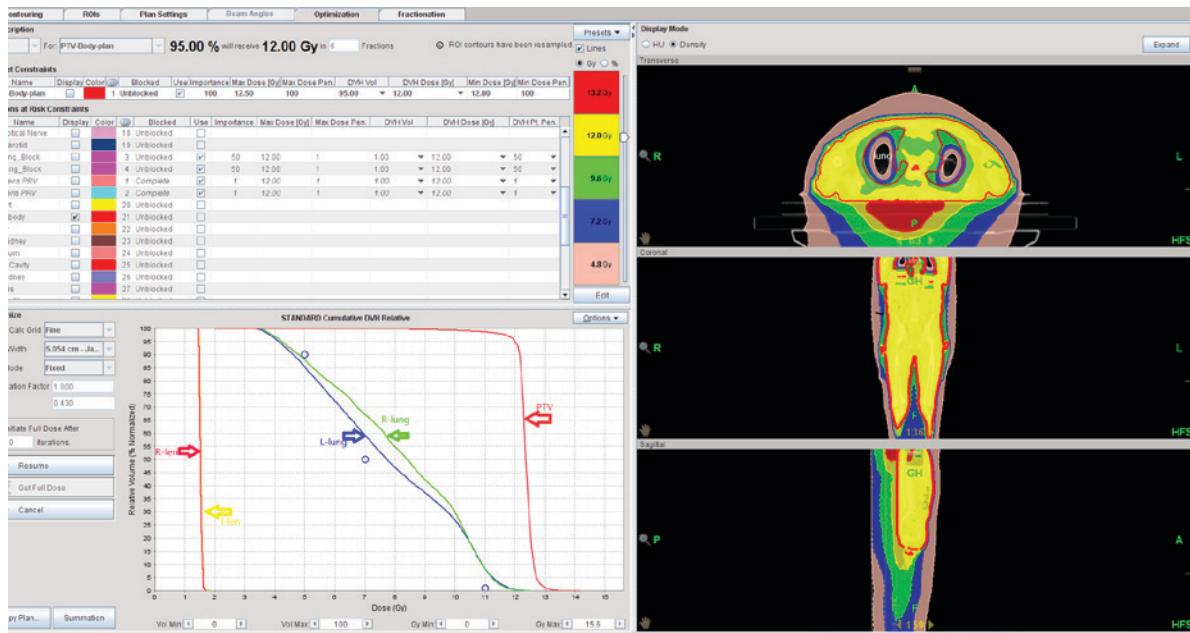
ontouring | ROIs | Plan Settings | Beam Angles | Optimization | Fractionation

cription
For: PTV-Body-plan 95.00 % will receive 12.00 Gy in 6 Fractions
ROI contours have been resampled

et Constraints
| Name | Display | Color | | Blocked | Use | Importance | Max Dose [Gy] | Max Dose Pen. | DVH Vol | DVH Dose [Gy] | Min Dose [Gy] | Min Dose Pen. |
|---|---|---|---|---|---|---|---|---|---|---|---|---|
| Body-plan | | | 1 | Unblocked | ✓ | 100 | 12.50 | 100 | 95.00 | 12.00 | 12.00 | 100 |

ns at Risk Constraints
| Name | Display | Color | | Blocked | Use | Importance | Max Dose [Gy] | Max Dose Pen. | DVH Vol | DVH Dose [Gy] | DVH Pt. Pen. |
|---|---|---|---|---|---|---|---|---|---|---|---|
| ptical Nerve | | | 18 | Unblocked | | | | | | | |
| arotid | | | 19 | Unblocked | | | | | | | |
| ng_Block | | | 3 | Unblocked | ✓ | 50 | 12.00 | 1 | 1.00 | 12.00 | 50 |
| ng_Block | | | 4 | Unblocked | ✓ | 50 | 12.00 | 1 | 1.00 | 12.00 | 50 |
| ens PRV | | | 6 | Complete | ✓ | 1 | 12.00 | 1 | 1.00 | 12.00 | 1 |
| ens PRV | | | 2 | Complete | ✓ | 1 | 12.00 | 1 | 1.00 | 12.00 | 1 |
| t | | | 20 | Unblocked | | | | | | | |
| body | ✓ | | 21 | Unblocked | | | | | | | |
| | | | 22 | Unblocked | | | | | | | |
| dney | | | 23 | Unblocked | | | | | | | |
| um | | | 24 | Unblocked | | | | | | | |
| Cavity | | | 25 | Unblocked | | | | | | | |
| dney | | | 26 | Unblocked | | | | | | | |
| s | | | 27 | Unblocked | | | | | | | |

Presets
Lines
Gy %
13.2 Gy
12.0 Gy
9.6 Gy
7.2 Gy
4.8 Gy
Edit

ize
Calc Grid Fine
Width 5.054 cm - Ja...
ode Fixed
ation Factor 1.800
0.430
nitiate Full Dose After
0 iterations.
Resume
Get Full Dose
Cancel
py Plan...
Summation

STANDARD Cumulative DVH Relative
Options
Relative Volume (% Normalized)
100 95 90 85 80 75 70 65 60 55 50 45 40 35 30 25 20 15 10 5 0
0 1 2 3 4 5 6 7 8 9 10 11 12 13 14 15
Dose (Gy)
PTV
R-lung
L-lung
R-len
l-len
Vol Min 0 Vol Max 100 Gy Min 0 Gy Max 15.6

Display Mode
HU Density
Expand
Transverse
A
R
L
lung
P
HFS
Coronal
R
L
GH
HFS
Sagittal
GH
P
A
HFS